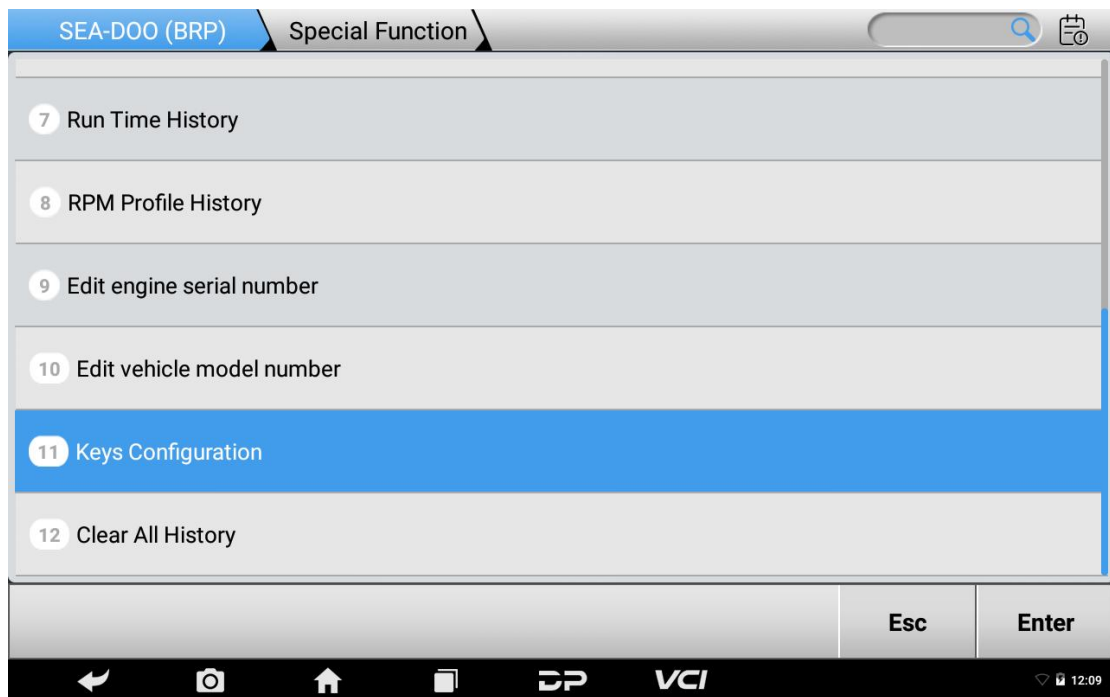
SEA-DOO (BRP) Special Function

7 Run Time History

8 RPM Profile History

9 Edit engine serial number

10 Edit vehicle model number

11 Keys Configuration

12 Clear All History

Esc Enter

VCI

12:09